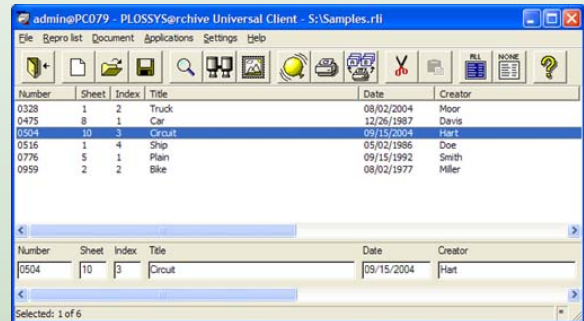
admin@PC079 - PLOSSYS@rchive Universal Client - S:\Samples.rli

File Repro list Document Applications Settings Help

ALL NONE

| Number | Sheet | Index | Title | Date | Creator |
|---|---|---|---|---|---|
| 0328 | 1 | 2 | Truck | 08/02/2004 | Moor |
| 0475 | 8 | 1 | Car | 12/26/1987 | Davis |
| 0504 | 10 | 3 | Circuit | 09/15/2004 | Hart |
| 0516 | 1 | 4 | Ship | 05/02/1986 | Doe |
| 0776 | 5 | 1 | Plain | 09/15/1992 | Smith |
| 0959 | 2 | 2 | Bike | 08/02/1977 | Miller |

| Number | Sheet | Index | Title | Date | Creator |
|---|---|---|---|---|---|
| 0504 | 10 | 3 | Circuit | 09/15/2004 | Hart |

Selected: 1 of 6